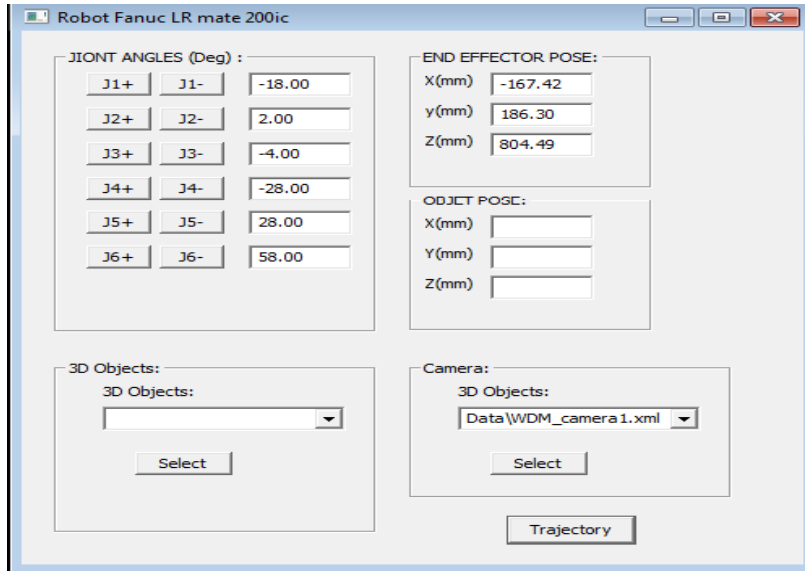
Robot Fanuc LR mate 200ic

JIONT ANGLES (Deg) :

| | | |
|---|---|---|
| J1+ | J1- | -18.00 |
| J2+ | J2- | 2.00 |
| J3+ | J3- | -4.00 |
| J4+ | J4- | -28.00 |
| J5+ | J5- | 28.00 |
| J6+ | J6- | 58.00 |

END EFFECTOR POSE:

X(mm) -167.42

y(mm) 186.30

Z(mm) 804.49

OBJET POSE:

X(mm)

Y(mm)

Z(mm)

3D Objects:

3D Objects:

Select

Camera:

3D Objects:

Data\WDM_camera1.xml

Select

Trajectory